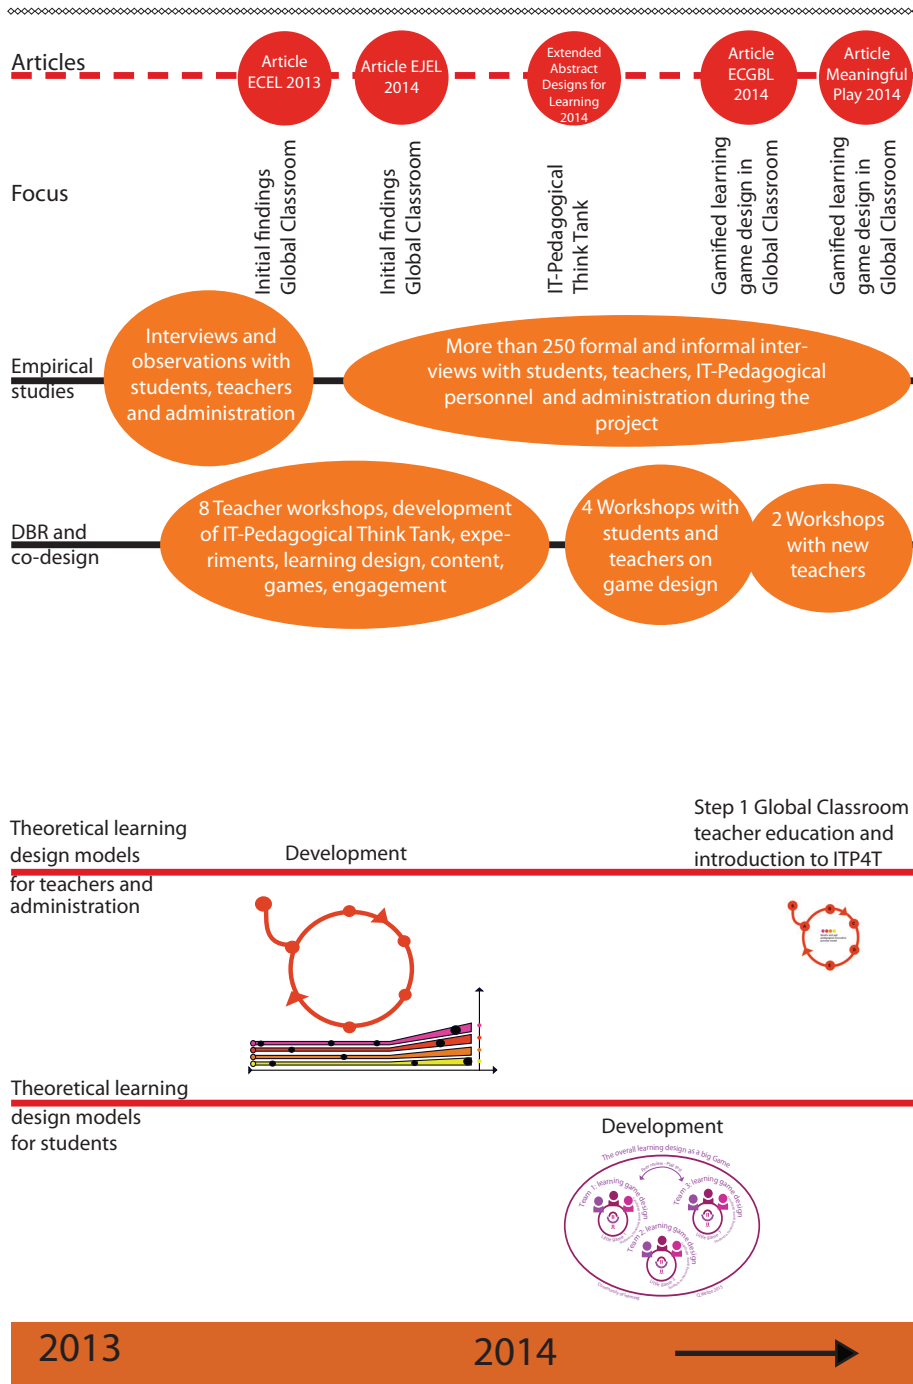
Articles

Article ECEL 2013

Article EJEL 2014

Extended Abstract Designs for Learning 2014

Article ECGBL 2014

Article Meaningful Play 2014

Focus

Initial findings Global Classroom

Initial findings Global Classroom

IT-Pedagogical Think Tank

Gamified learning game design in Global Classroom

Gamified learning game design in Global Classroom

Empirical studies

Interviews and observations with students, teachers and administration

More than 250 formal and informal interviews with students, teachers, IT-Pedagogical personnel and administration during the project

DBR and co-design

8 Teacher workshops, development of IT-Pedagogical Think Tank, experiments, learning design, content, games, engagement

4 Workshops with students and teachers on game design

2 Workshops with new teachers

Theoretical learning design models for teachers and administration

Development

Step 1 Global Classroom teacher education and introduction to ITP4T

Theoretical learning design models for students

Development

The overall learning design as a big Game

Team 1: learning game design

Team 2: learning game design

Team 3: learning game design

2013

2014